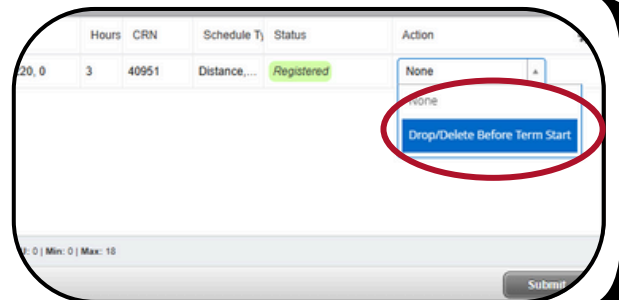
| | Hours | CRN | Schedule Ty | Status | Action |
|---|---|---|---|---|---|
| 120, 0 | 3 | 40951 | Distance,... | Registered | None |

None

Drop/Delete Before Term Start

l: 0 | Min: 0 | Max: 18

Submit